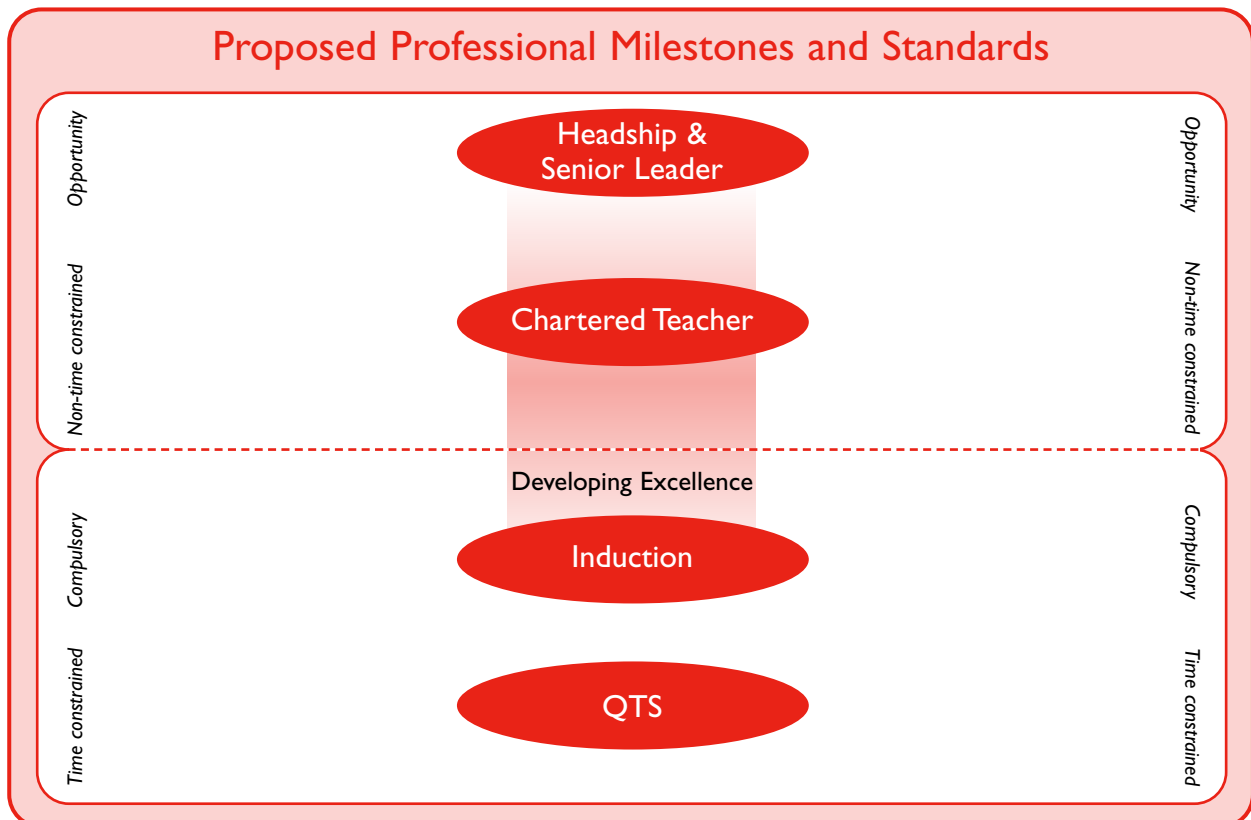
Proposed Professional Milestones and Standards

Opportunity

Non-time constrained

Headship & Senior Leader

Chartered Teacher

Opportunity

Non-time constrained

Developing Excellence

Compulsory

Time constrained

Induction

QTS

Compulsory

Time constrained